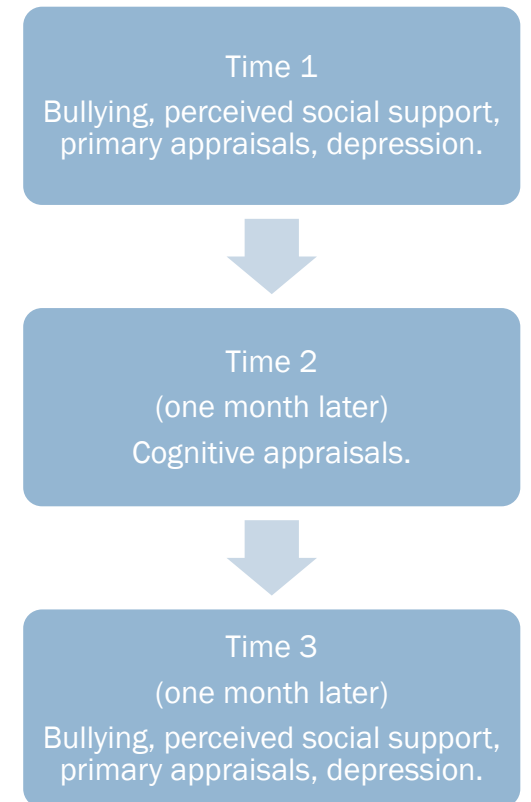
Time 1
Bullying, perceived social support, primary appraisals, depression.

Time 2
(one month later)
Cognitive appraisals.

Time 3
(one month later)
Bullying, perceived social support, primary appraisals, depression.